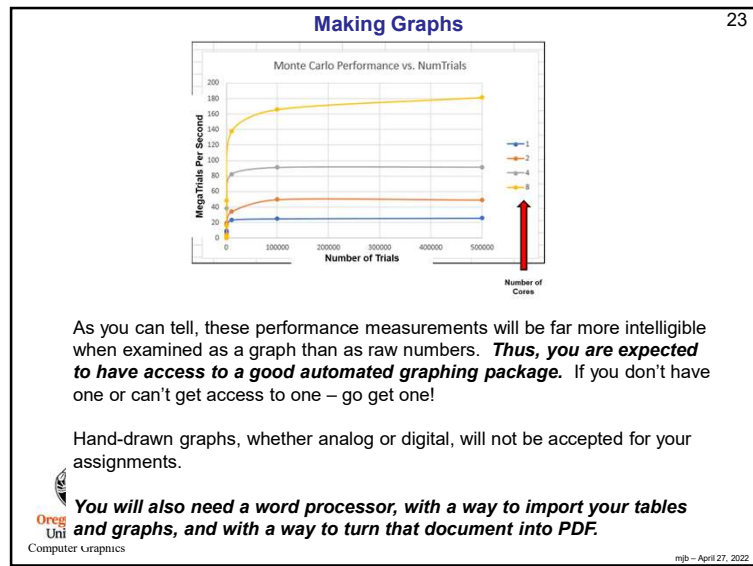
Making Graphs

23

Monte Carlo Performance vs. NumTrials

200
180
160
140
120
100
80
60
40
20
0

MegaTrials Per Second

0
100000
200000
300000
400000
500000

Number of Trials

1
2
4
8

Number of Cores

As you can tell, these performance measurements will be far more intelligible when examined as a graph than as raw numbers. ***Thus, you are expected to have access to a good automated graphing package.*** If you don't have one or can't get access to one – go get one!

Hand-drawn graphs, whether analog or digital, will not be accepted for your assignments.

***You will also need a word processor, with a way to import your tables and graphs, and with a way to turn that document into PDF.***

Oreg
Uni
Computer Graphics

mjb – April 27, 2022